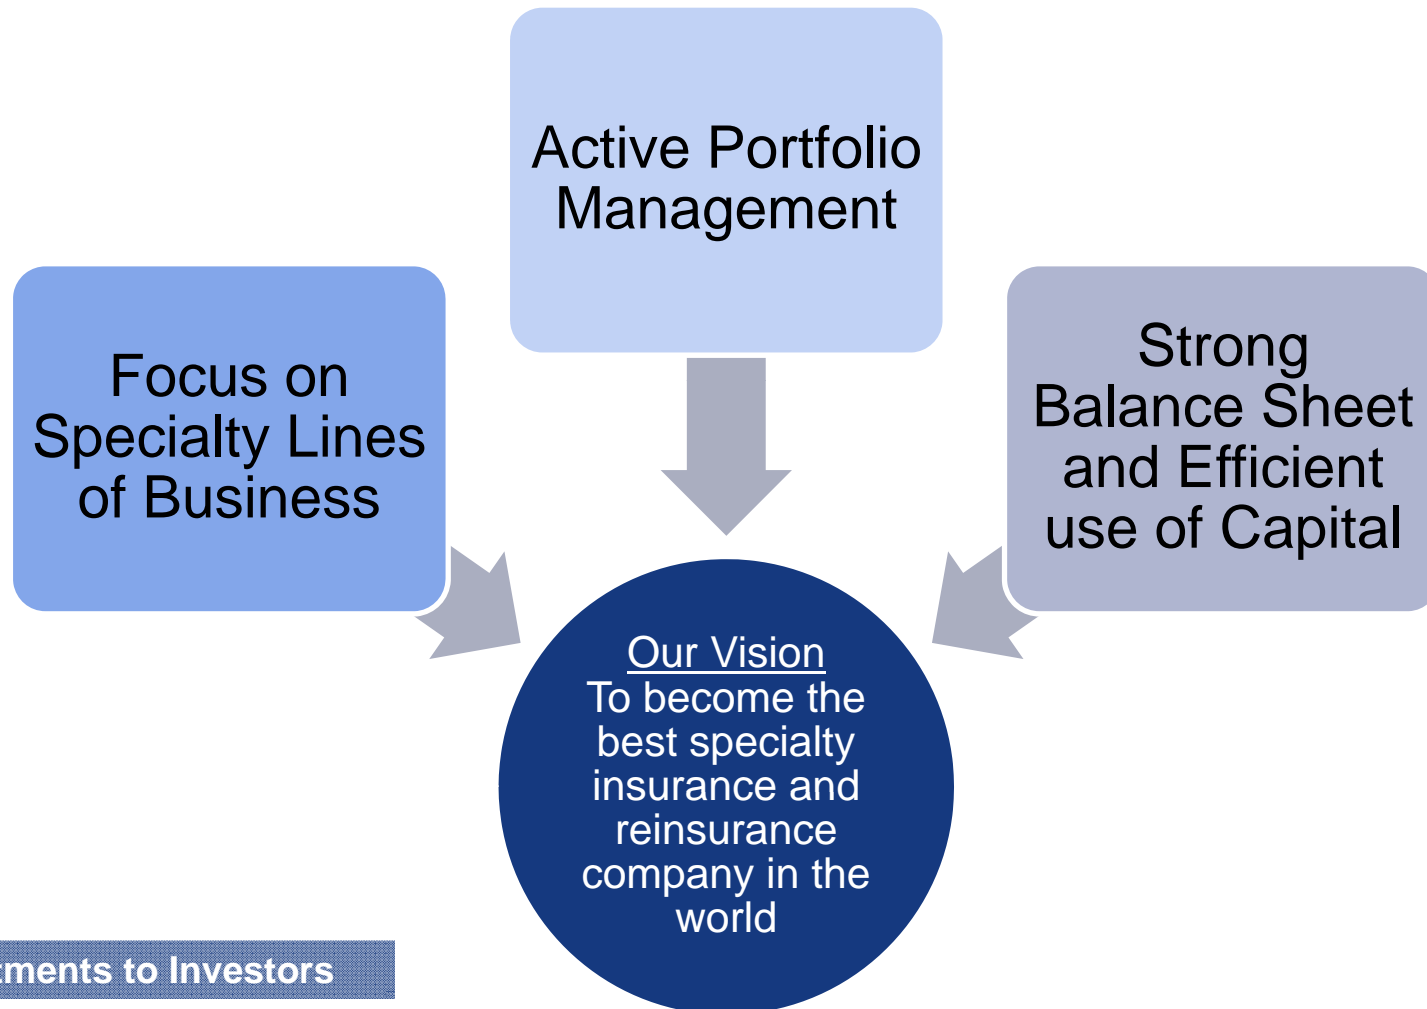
Active Portfolio Management

Focus on Specialty Lines of Business

Strong Balance Sheet and Efficient use of Capital

Our Vision
To become the best specialty insurance and reinsurance company in the world

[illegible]ments to Investors